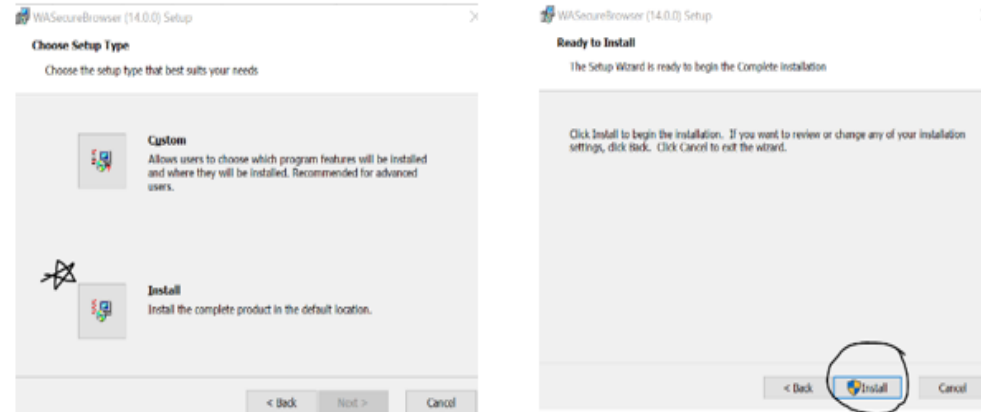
WASecureBrowser (14.0.0) Setup

Choose Setup Type

Choose the setup type that best suits your needs

Custom
Allows users to choose which program features will be installed and where they will be installed. Recommended for advanced users.

Install
Install the complete product in the default location.

< Back Next > Cancel

WASecureBrowser (14.0.0) Setup

Ready to Install

The Setup Wizard is ready to begin the Complete installation

Click Install to begin the installation. If you want to review or change any of your installation settings, click Back. Click Cancel to exit the wizard.

< Back Install Cancel